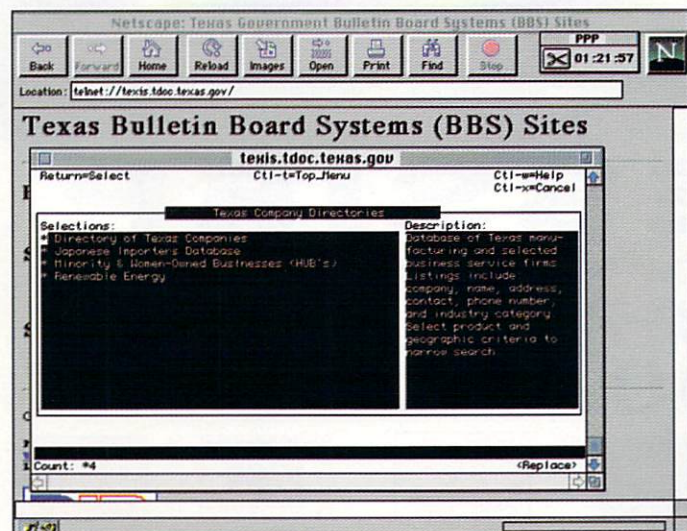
Netscape: Texas Government Bulletin Board Systems (BBS) Sites

Back Forward Home Reload Images Open Print Find Stop

PPP
01:21:57

N

Location: telnet://texis.tdoc.texas.gov/

Texas Bulletin Board Systems (BBS) Sites

texis.tdoc.texas.gov

Return=Select Ctl-t=Top_Menu Ctl-w=Help
Ctl-x=Cancel

Texas Company Directories

Selections:
* Directory of Texas Companies
* Japanese Importers Database
* Minority & Women-Owned Businesses (HUB's)
* Renewable Energy

Description:
Database of Texas manufacturing and selected business service firms. Listings include company, name, address, contact, phone number, and industry category. Select product and geographic criteria to narrow search.

Count: *4 <Replace>